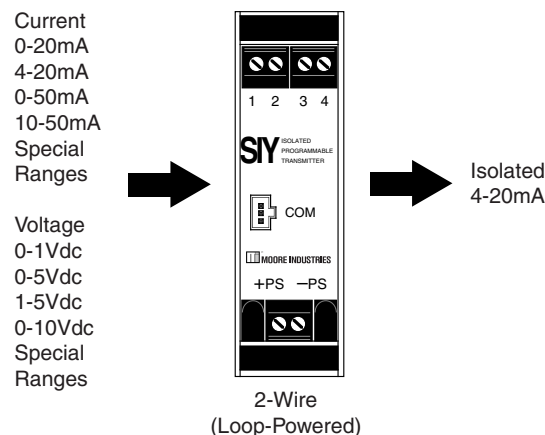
Current
0-20mA
4-20mA
0-50mA
10-50mA
Special
Ranges

Voltage
0-1Vdc
0-5Vdc
1-5Vdc
0-10Vdc
Special
Ranges

1 2 3 4

SIY ISOLATED PROGRAMMABLE TRANSMITTER

COM

MOORE INDUSTRIES

+PS −PS

2-Wire
(Loop-Powered)

Isolated
4-20mA